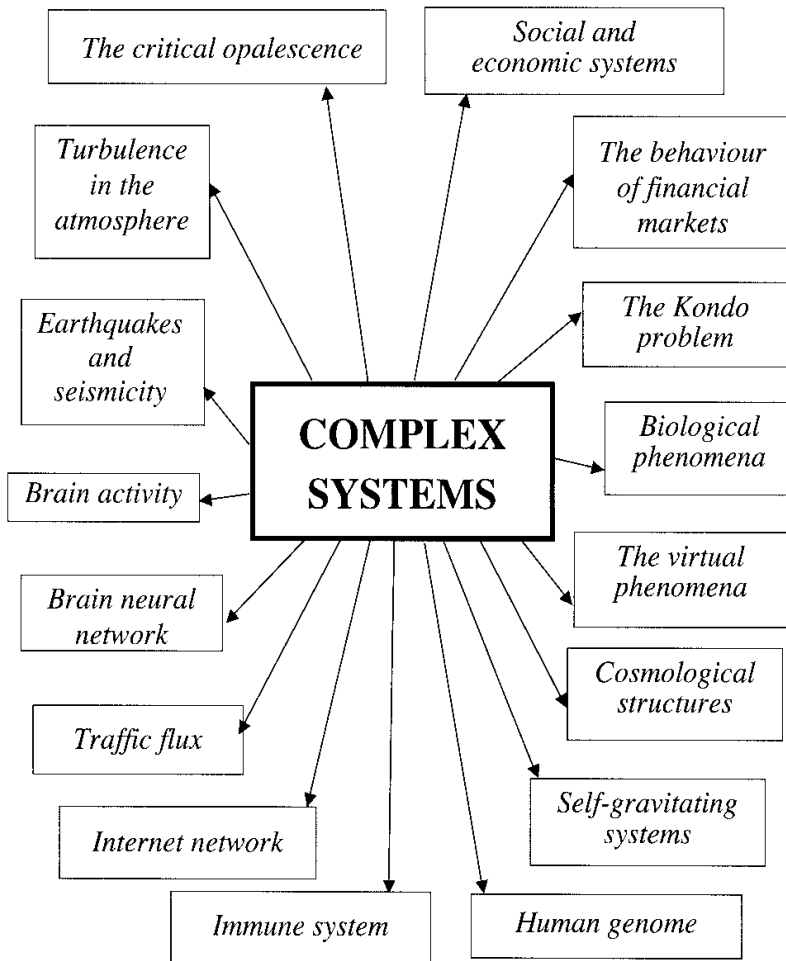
The critical opalescence

Social and economic systems

Turbulence in the atmosphere

The behaviour of financial markets

The Kondo problem

Earthquakes and seismicity

COMPLEX SYSTEMS

Biological phenomena

Brain activity

The virtual phenomena

Brain neural network

Cosmological structures

Traffic flux

Self-gravitating systems

Internet network

Immune system

Human genome